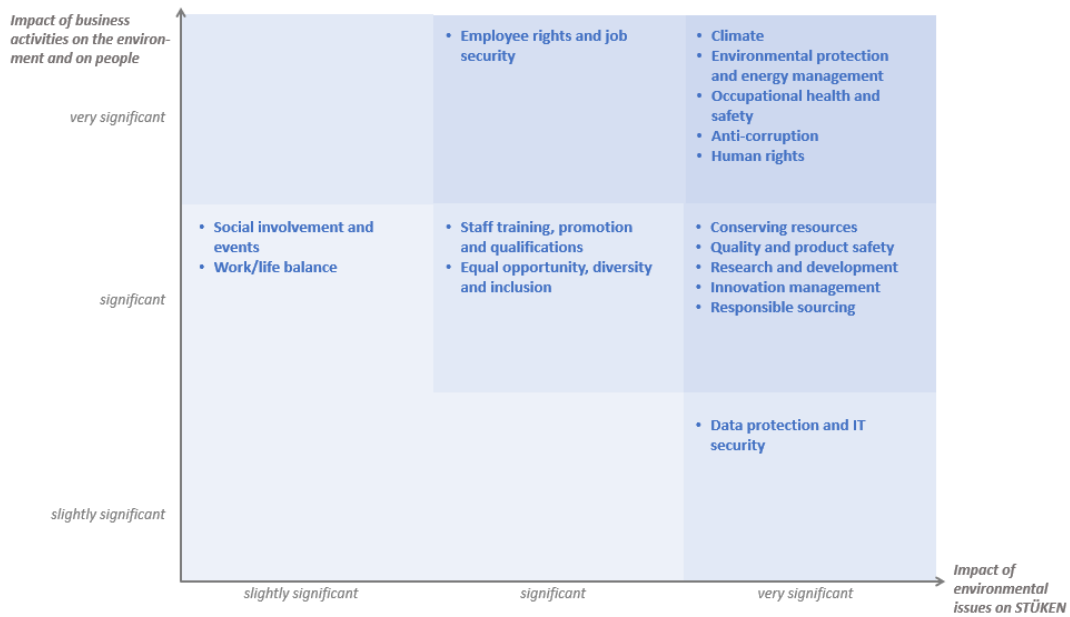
Impact of business activities on the environment and on people

very significant

significant

slightly significant

• Employee rights and job security

• Climate
• Environmental protection and energy management
• Occupational health and safety
• Anti-corruption
• Human rights

• Social involvement and events
• Work/life balance

• Staff training, promotion and qualifications
• Equal opportunity, diversity and inclusion

• Conserving resources
• Quality and product safety
• Research and development
• Innovation management
• Responsible sourcing

• Data protection and IT security

slightly significant

significant

very significant

Impact of environmental issues on STÜKEN